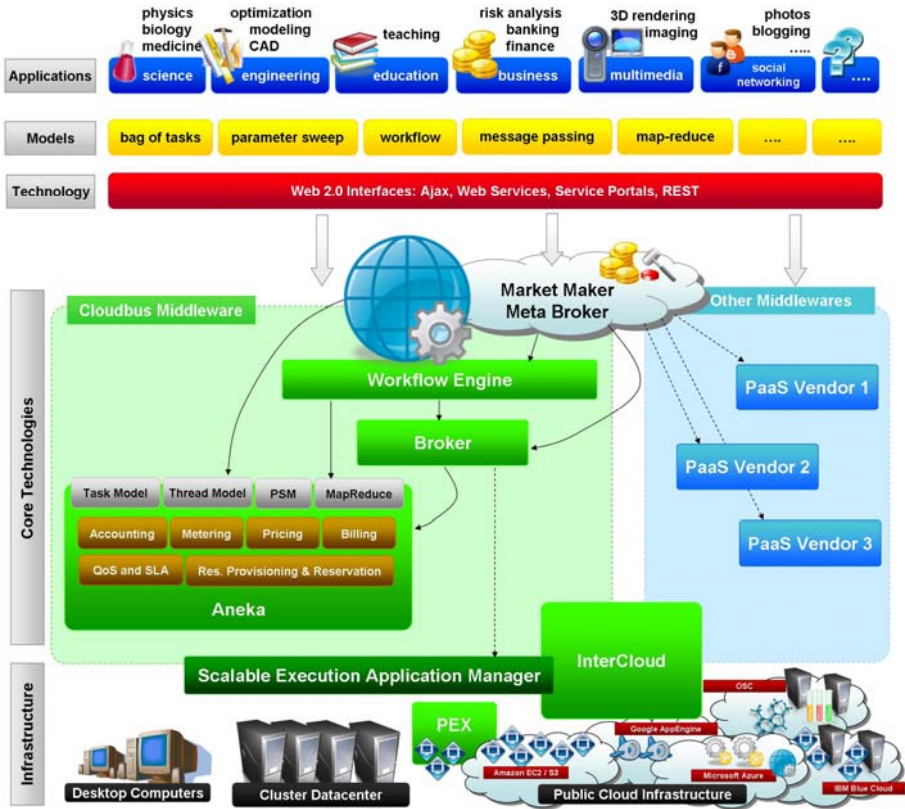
physics
biology
medicine

optimization
modeling
CAD

teaching

risk analysis
banking
finance

3D rendering
imaging

photos
blogging
.....

Applications

science

engineering

education

business

multimedia

social networking

....

Models

bag of tasks

parameter sweep

workflow

message passing

map-reduce

....

....

Technology

Web 2.0 Interfaces: Ajax, Web Services, Service Portals, REST

Market Maker
Meta Broker

Cloudbus Middleware

Other Middlewares

Core Technologies

Workflow Engine

PaaS Vendor 1

Broker

PaaS Vendor 2

Task Model

Thread Model

PSM

MapReduce

Accounting

Metering

Pricing

Billing

PaaS Vendor 3

QoS and SLA

Res. Provisioning & Reservation

Aneka

InterCloud

Scalable Execution Application Manager

Infrastructure

OSC

PEX

Google AppEngine

Amazon EC2 / S3

Microsoft Azure

IBM Blue Cloud

Desktop Computers

Cluster Datacenter

Public Cloud Infrastructure